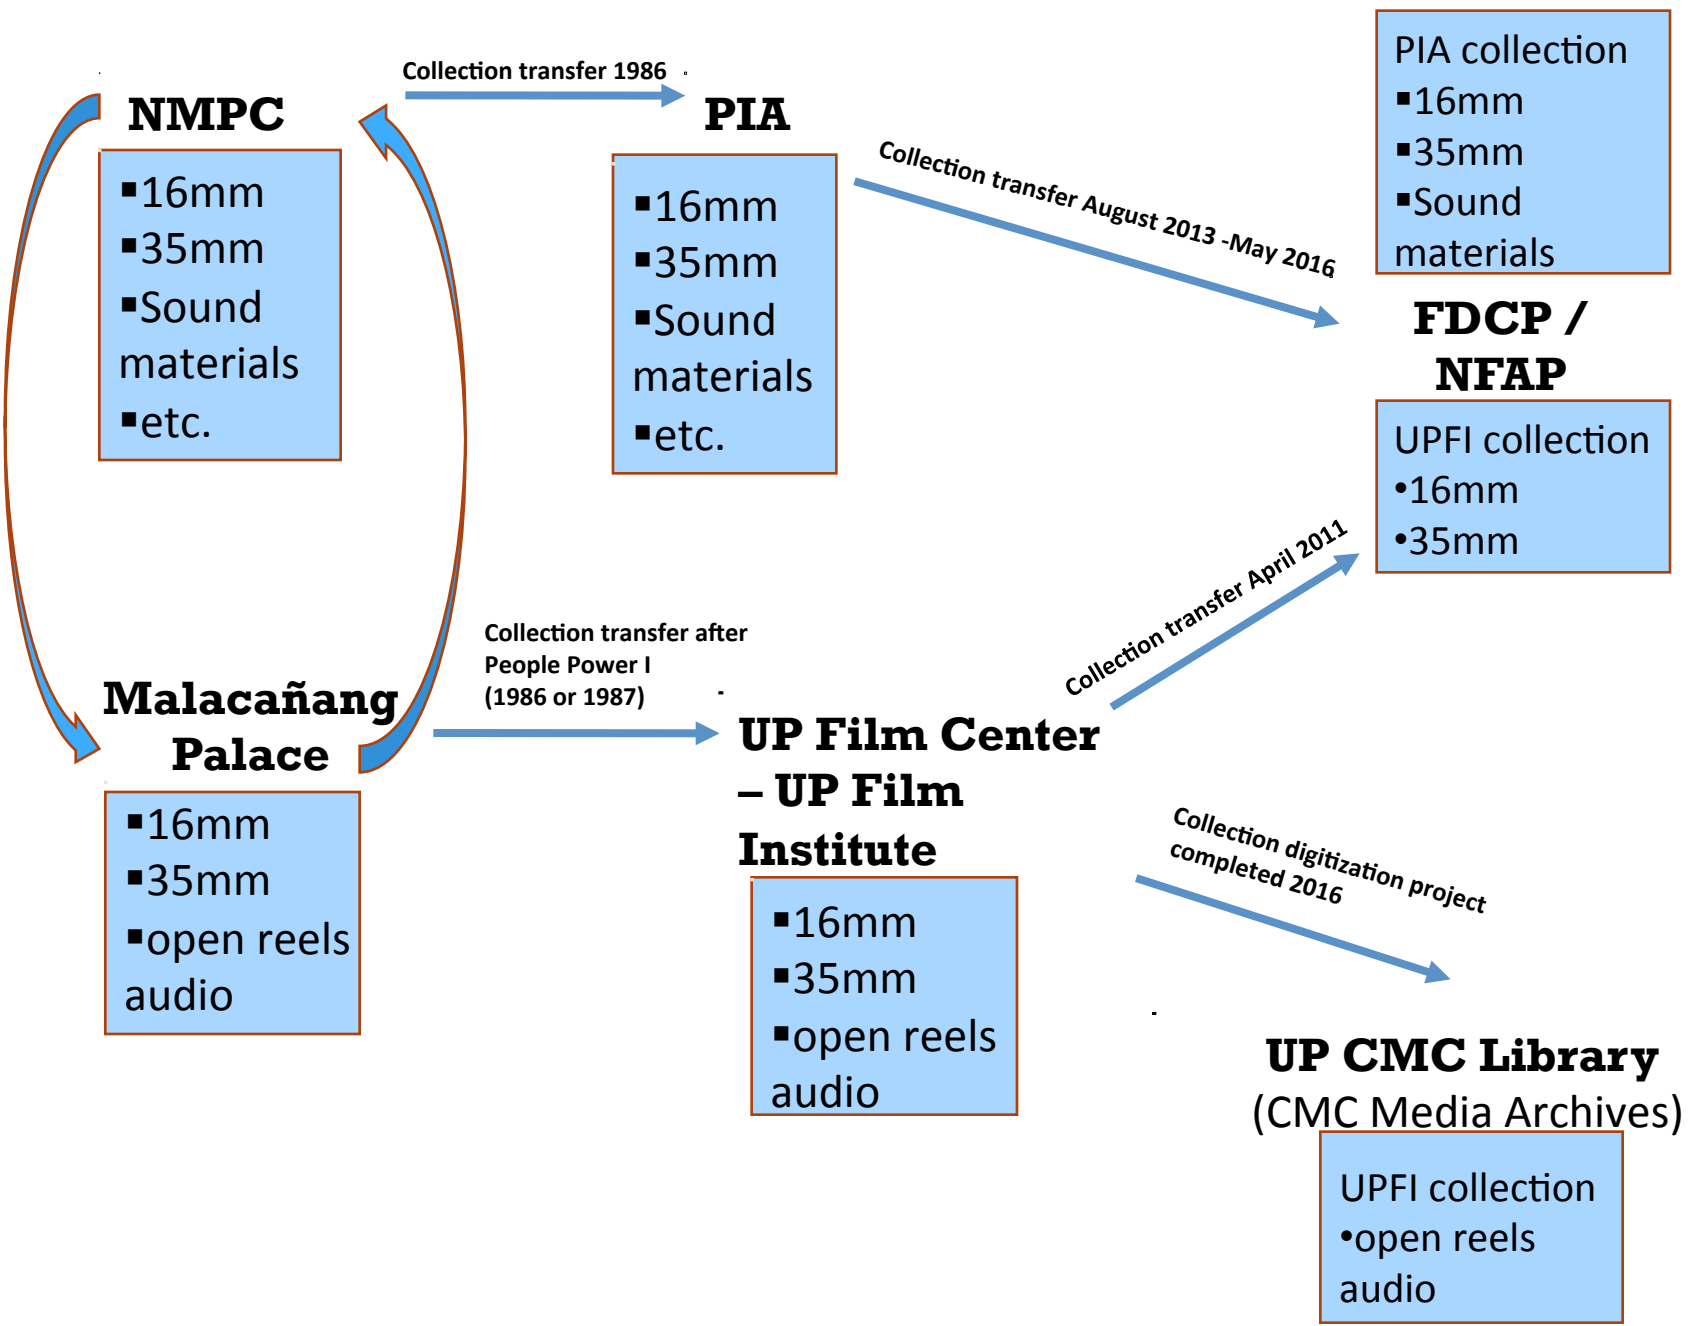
NMPC

▪16mm
▪35mm
▪Sound materials
▪etc.

Collection transfer 1986

PIA

▪16mm
▪35mm
▪Sound materials
▪etc.

Collection transfer August 2013 -May 2016

PIA collection
▪16mm
▪35mm
▪Sound materials

FDCP / NFAP

UPFI collection
•16mm
•35mm

Malacañang Palace

▪16mm
▪35mm
▪open reels audio

Collection transfer after People Power I (1986 or 1987)

UP Film Center – UP Film Institute

▪16mm
▪35mm
▪open reels audio

Collection transfer April 2011

Collection digitization project completed 2016

UP CMC Library (CMC Media Archives)

UPFI collection
•open reels audio